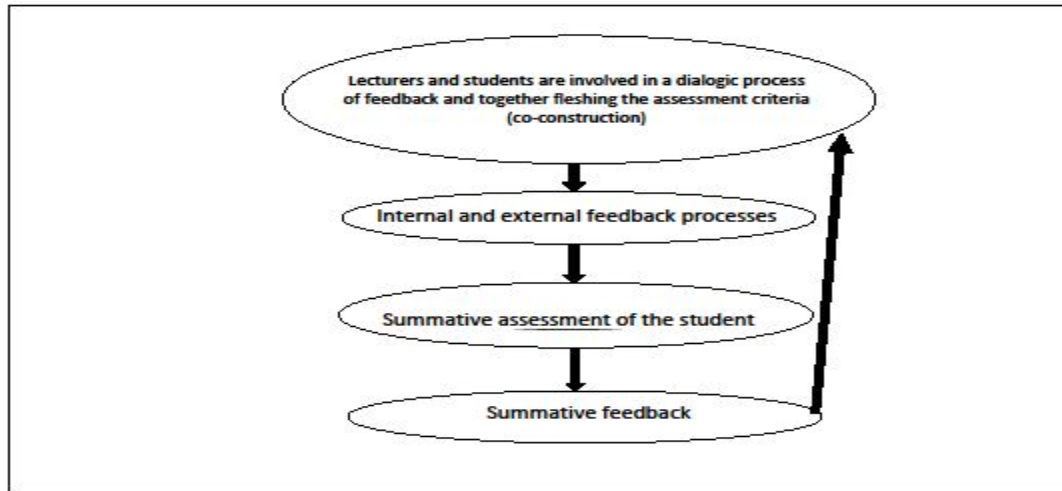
Lecturers and students are involved in a dialogic process of feedback and together fleshing the assessment criteria (co-construction)

Internal and external feedback processes

Summative assessment of the student

Summative feedback